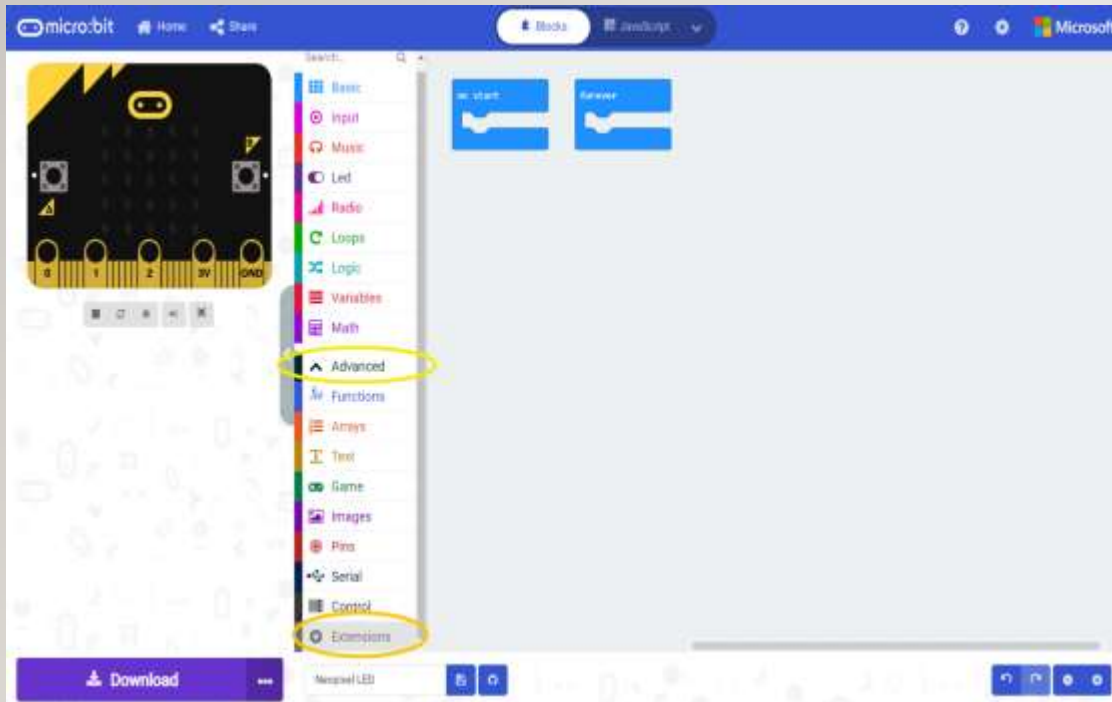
micro:bit Home Share

Blocks JavaScript

Microsoft

0 1 2 3V GND

Search...

Basic
Input
Music
Led
Radio
Loops
Logic
Variables
Math
Advanced
Functions
Arrays
Text
Game
Images
Pins
Serial
Control
Extensions

on start

forever

Download

...

Neopixel LED